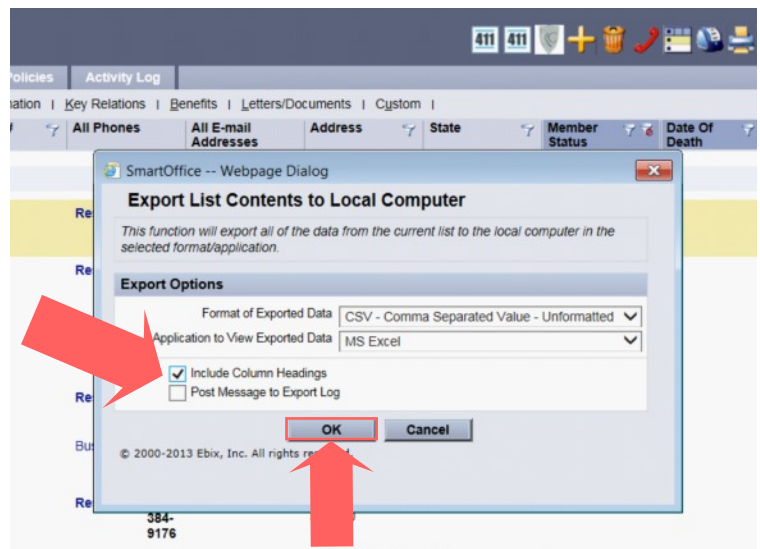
411 411

Policies Activity Log

mation | Key Relations | Benefits | Letters/Documents | Custom |

All Phones | All E-mail Addresses | Address | State | Member Status | Date Of Death

Re
Re
Re
Bu
Re

SmartOffice -- Webpage Dialog

Export List Contents to Local Computer

This function will export all of the data from the current list to the local computer in the selected format/application.

Export Options

Format of Exported Data CSV - Comma Separated Value - Unformatted

Application to View Exported Data MS Excel

Include Column Headings

Post Message to Export Log

OK Cancel

© 2000-2013 Ebix, Inc. All rights re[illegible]

384-9176